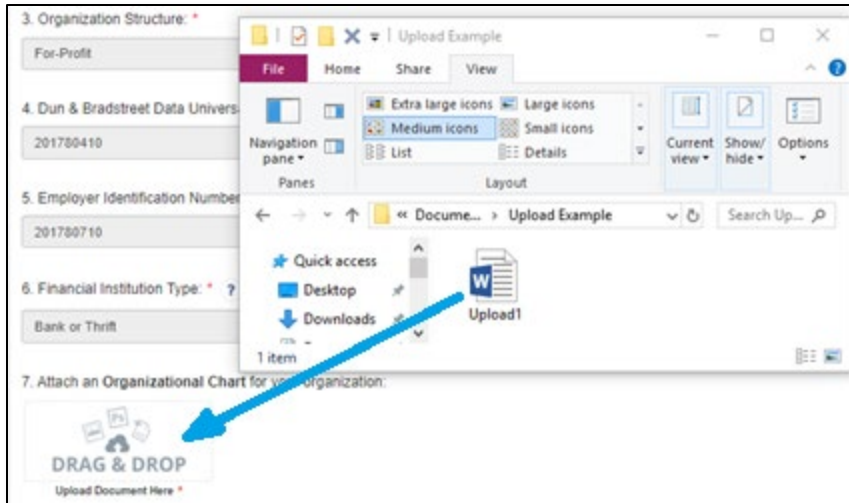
3. Organization Structure: *

For-Profit

4. Dun & Bradstreet Data Univers

201780410

5. Employer Identification Number

201780710

6. Financial Institution Type: * ?

Bank or Thrift

7. Attach an Organizational Chart for your organization:

DRAG & DROP

Upload Document Here *

Upload Example

File Home Share View

Navigation pane ▾

Panes

Extra large icons Large icons

Medium icons Small icons

List Details

Layout

Current view ▾

Show/ hide ▾

Options

« Docume... › Upload Example

Search Up...

Quick access

Desktop

Downloads

Upload1

1 item